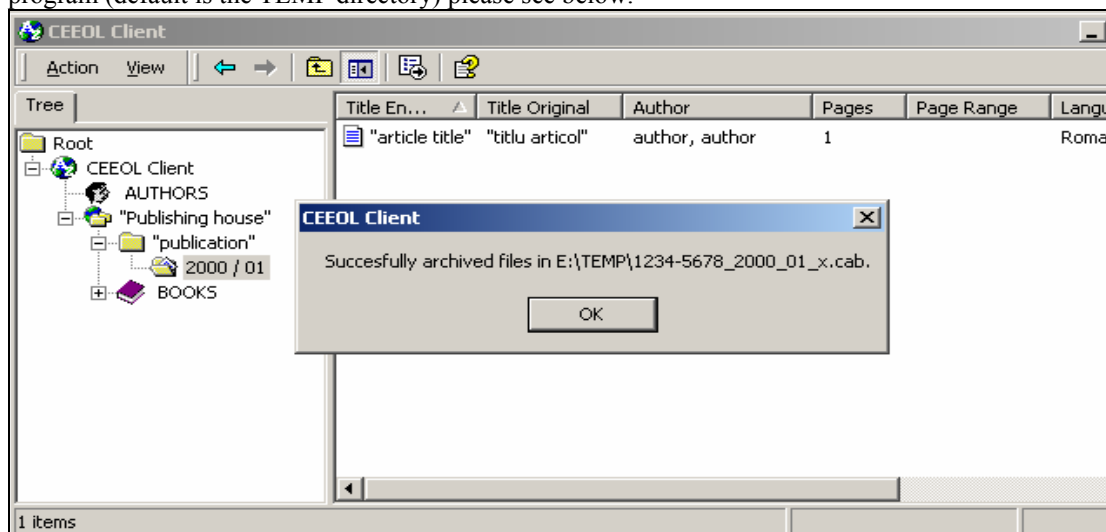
program (default is the TEMP directory) please see below.

CEEOL Client

Action View

Tree

Root
CEEOL Client
AUTHORS
"Publishing house"
"publication"
2000 / 01
BOOKS

| Title En... | Title Original | Author | Pages | Page Range | Langu |
|---|---|---|---|---|---|
| "article title" | "titlu articol" | author, author | 1 | | Roma |

CEEOL Client

Succesfully archived files in E:\TEMP\1234-5678_2000_01_x.cab.

OK

1 items